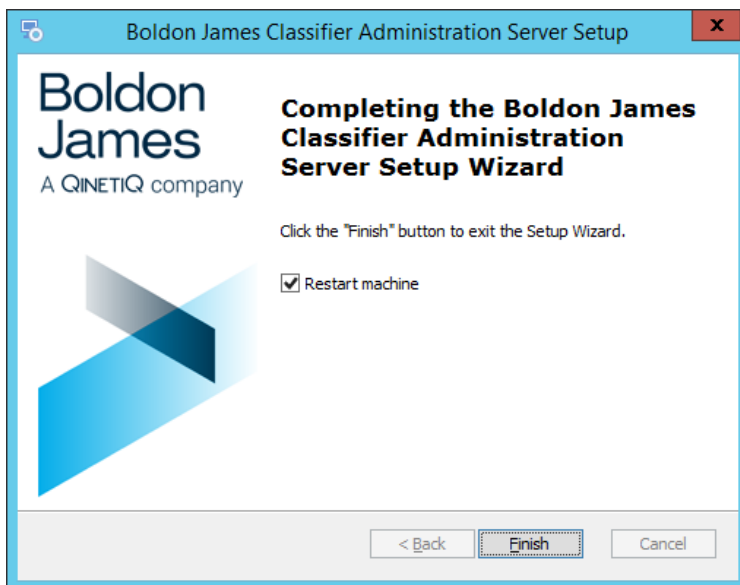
Boldon James Classifier Administration Server Setup

x

Boldon James

A QINETIQ company

Completing the Boldon James Classifier Administration Server Setup Wizard

Click the "Finish" button to exit the Setup Wizard.

Restart machine

< Back

Finish

Cancel